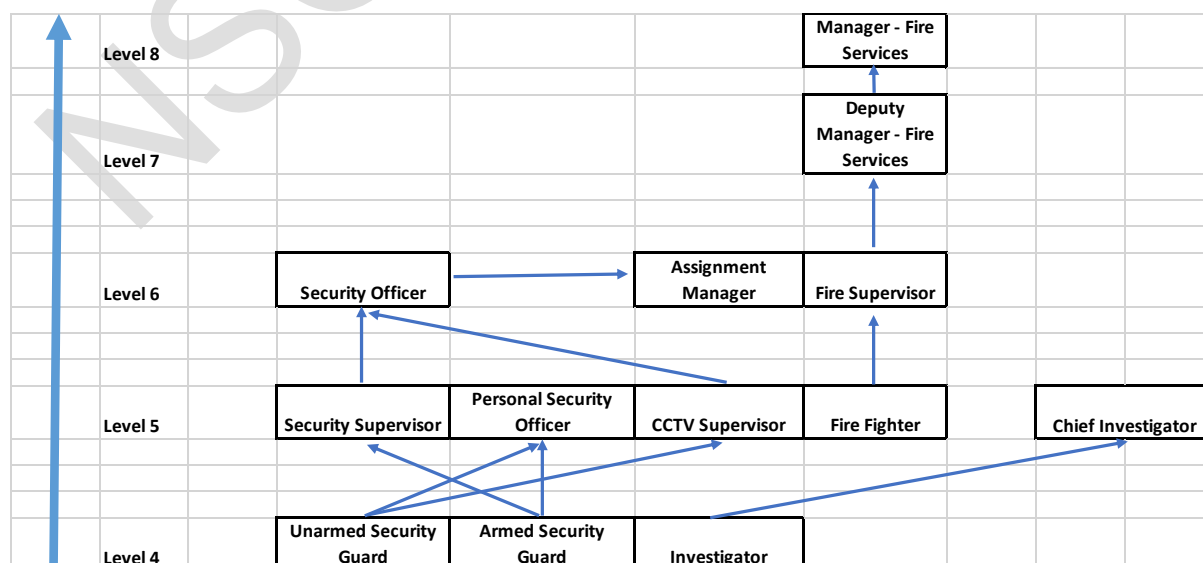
Level 8

Manager - Fire Services

Level 7

Deputy Manager - Fire Services

Level 6

Security Officer

Assignment Manager

Fire Supervisor

Level 5

Security Supervisor

Personal Security Officer

CCTV Supervisor

Fire Fighter

Chief Investigator

Level 4

Unarmed Security Guard

Armed Security Guard

Investigator